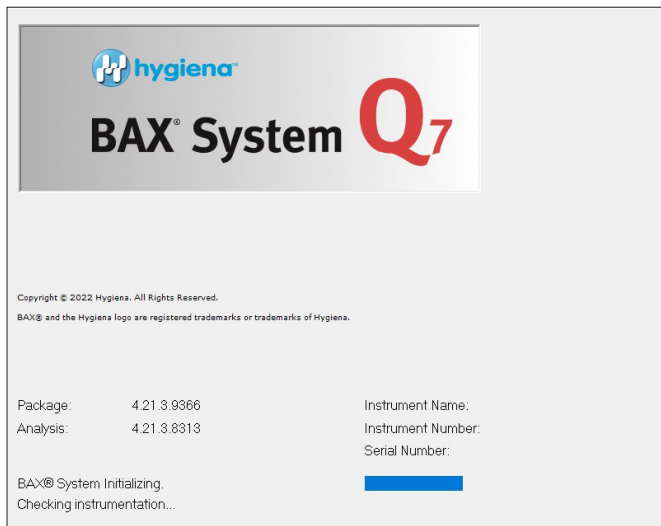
hygiena™

BAX® System Q7

Copyright © 2022 Hygiena. All Rights Reserved.

BAX® and the Hygiena logo are registered trademarks or trademarks of Hygiena.

Package: 4.21.3.9366

Analysis: 4.21.3.8313

Instrument Name:

Instrument Number:

Serial Number:

BAX® System Initializing.

Checking instrumentation...